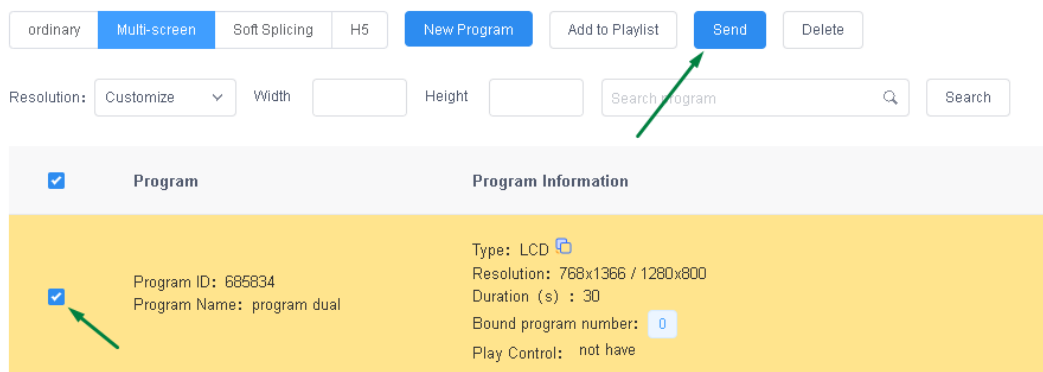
ordinary Multi-screen Soft Splicing H5 New Program Add to Playlist Send Delete

Resolution: Customize Width Height Search program Search

| | Program | Program Information |
|---|---|---|
| | Program ID: 685834<br>Program Name: program dual | Type: LCD<br>Resolution: 768x1366 / 1280x800<br>Duration (s) : 30<br>Bound program number: 0<br>Play Control: not have |